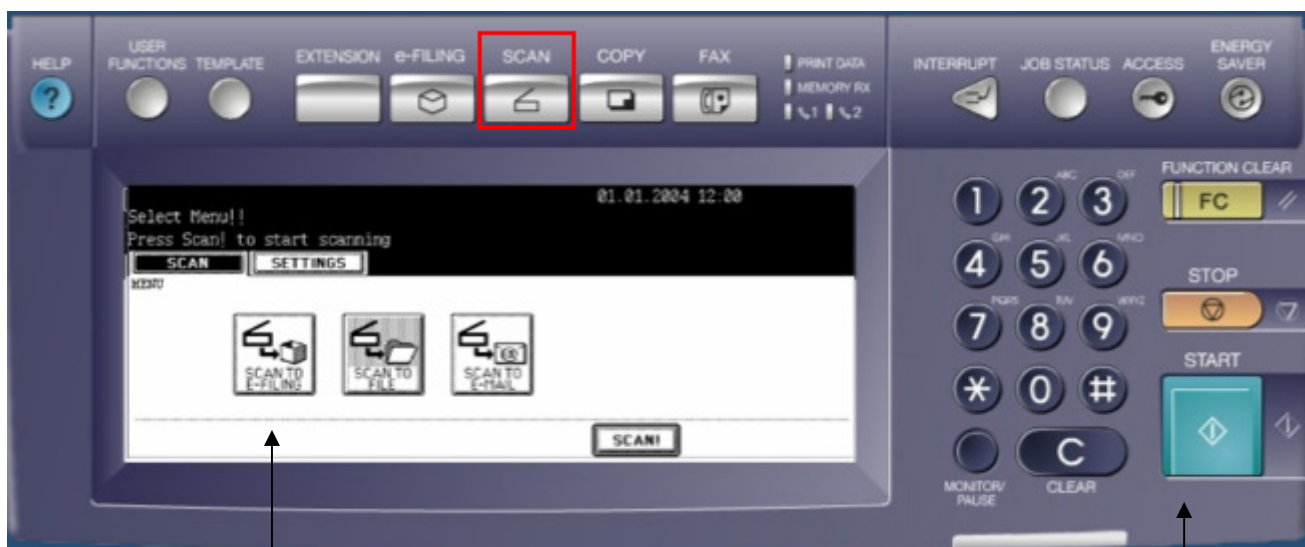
HELP

USER FUNCTIONS

TEMPLATE

EXTENSION

e-FILING

SCAN

COPY

FAX

PRINT DATA

MEMORY RX

1 2

INTERRUPT

JOB STATUS

ACCESS

ENERGY SAVER

01.01.2004 12:00

Select Menu!!

Press Scan! to start scanning

SCAN

SETTINGS

MENU

SCAN TO E-FILING

SCAN TO FILE

SCAN TO E-MAIL

SCAN!

FUNCTION CLEAR

FC

1

2 ABC

3 DEF

4 GHI

5 JKL

6 MNO

7 PQRS

8 TUV

9 WXYZ

*

0

#

STOP

START

MONITOR/ PAUSE

C

CLEAR